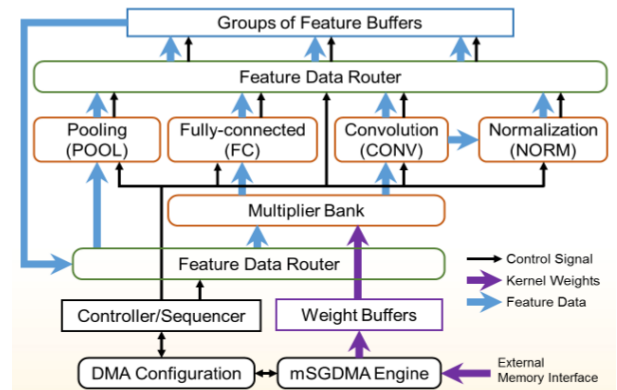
Groups of Feature Buffers

Feature Data Router

Pooling (POOL)

Fully-connected (FC)

Convolution (CONV)

Normalization (NORM)

Multiplier Bank

Feature Data Router

Control Signal

Kernel Weights

Feature Data

Controller/Sequencer

Weight Buffers

DMA Configuration

mSGDMA Engine

External Memory Interface